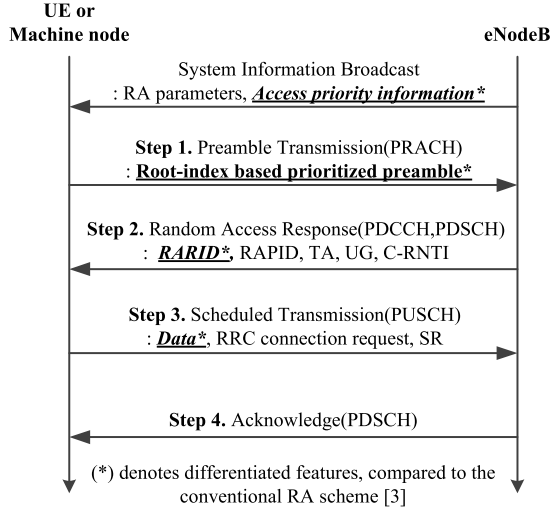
UE or
Machine node

eNodeB

System Information Broadcast
: RA parameters, Access priority information*

Step 1. Preamble Transmission(PRACH)
: Root-index based prioritized preamble*

Step 2. Random Access Response(PDCCH,PDSCH)
: RARID*, RAPID, TA, UG, C-RNTI

Step 3. Scheduled Transmission(PUSCH)
: Data*, RRC connection request, SR

Step 4. Acknowledge(PDSCH)

(*) denotes differentiated features, compared to the conventional RA scheme [3]